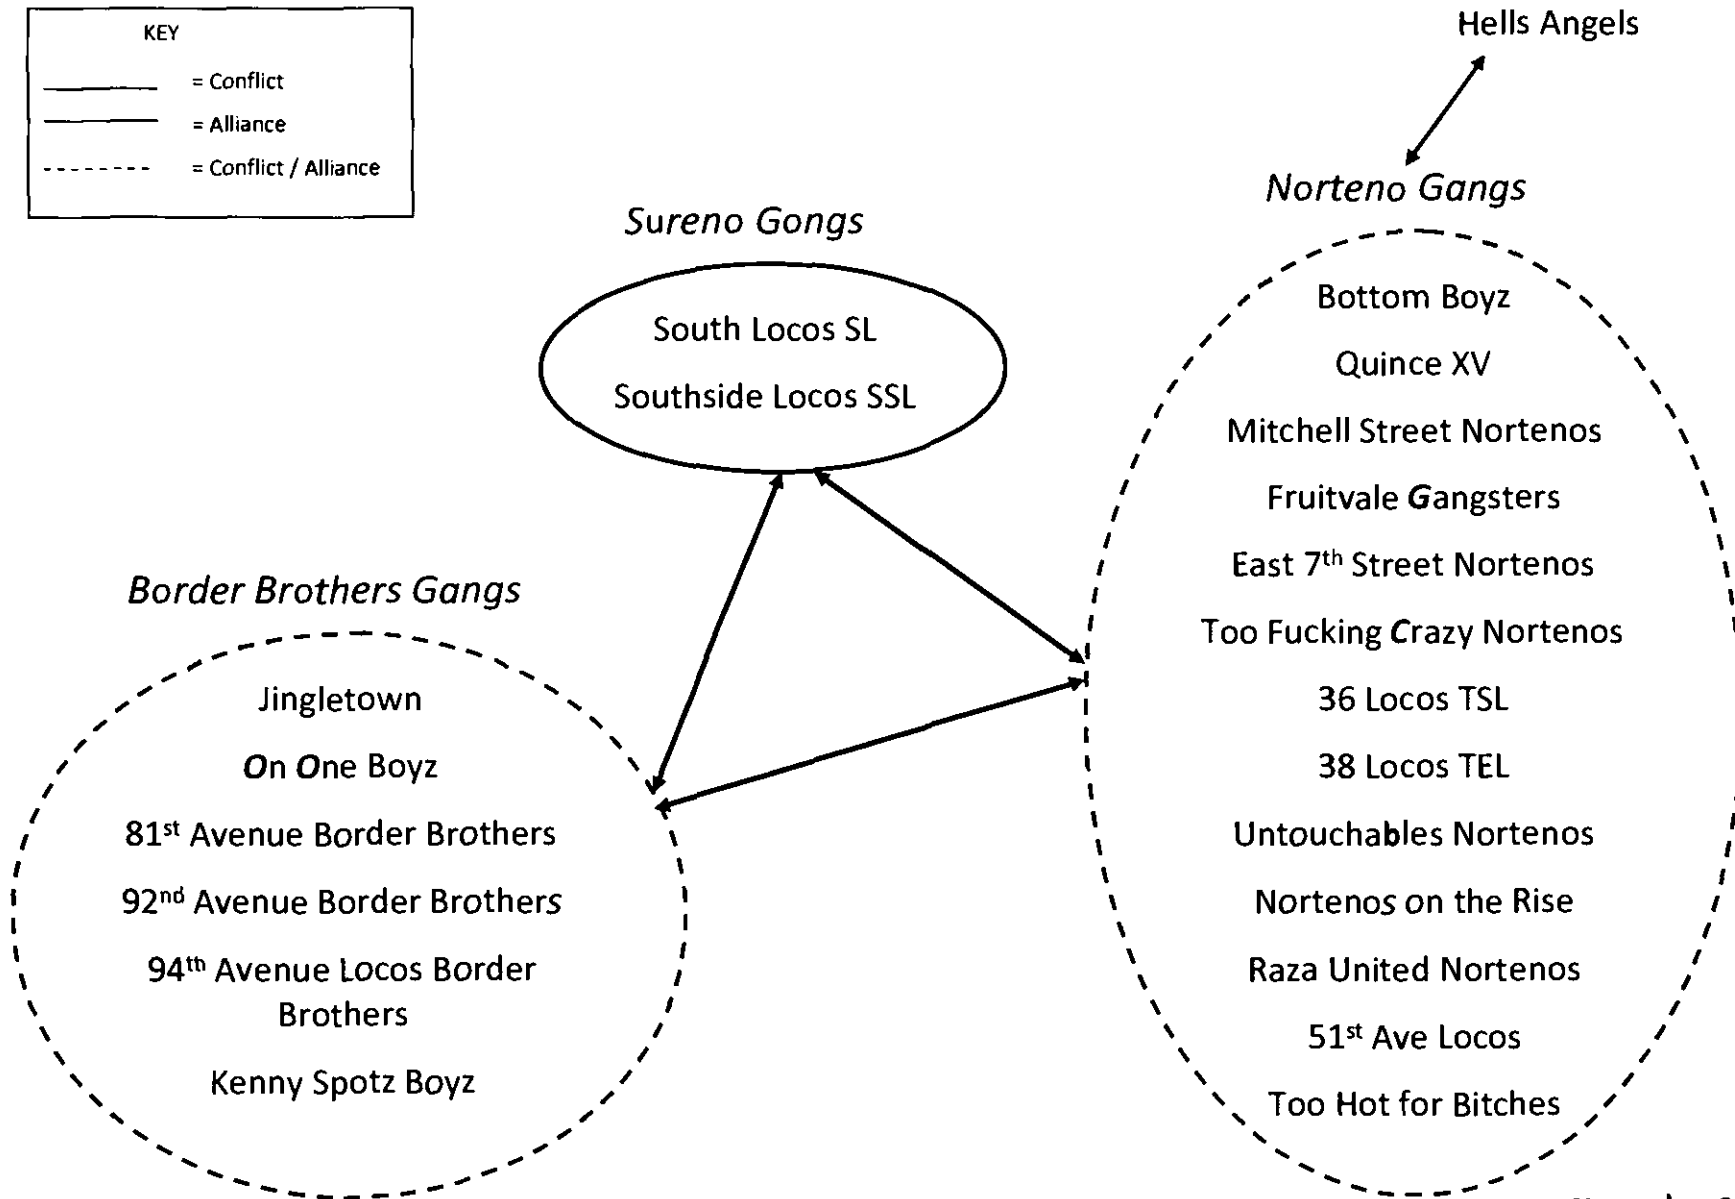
KEY

= Conflict

= Alliance

= Conflict / Alliance

Hells Angels

Norteno Gangs

Sureno Gongs

South Locos SL

Southside Locos SSL

Bottom Boyz

Quince XV

Mitchell Street Nortenos

Fruitvale Gangsters

East 7$^{th}$ Street Nortenos

Too Fucking Crazy Nortenos

36 Locos TSL

38 Locos TEL

Untouchables Nortenos

Nortenos on the Rise

Raza United Nortenos

51$^{st}$ Ave Locos

Too Hot for Bitches

Border Brothers Gangs

Jingletown

On One Boyz

81$^{st}$ Avenue Border Brothers

92$^{nd}$ Avenue Border Brothers

94$^{th}$ Avenue Locos Border Brothers

Kenny Spotz Boyz